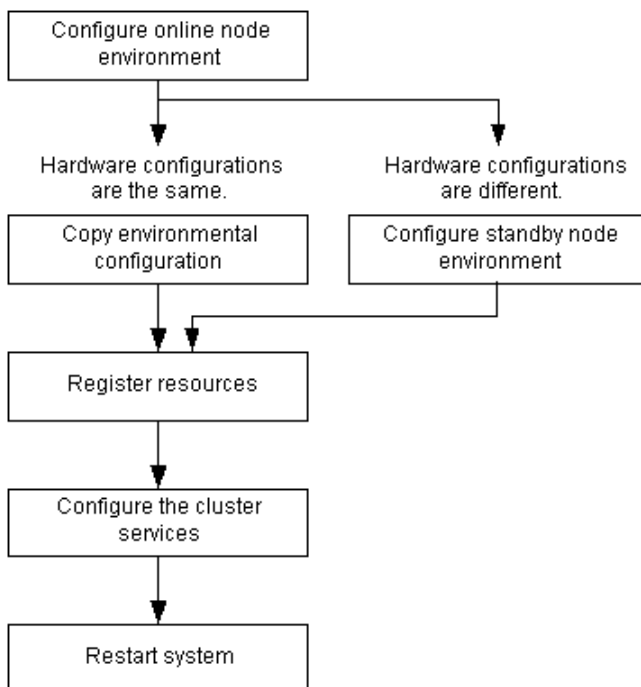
Configure online node environment

Hardware configurations are the same.

Hardware configurations are different.

Copy environmental configuration

Configure standby node environment

Register resources

Configure the cluster services

Restart system